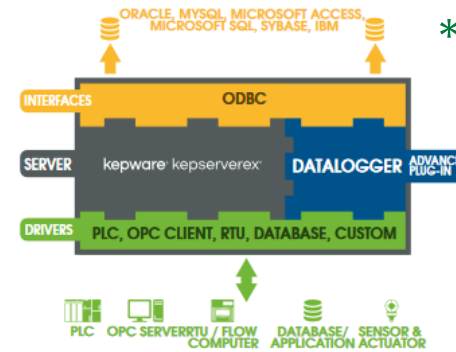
ORACLE, MYSQL, MICROSOFT ACCESS, MICROSOFT SQL, SYBASE, IBM

*

INTERFACES

ODBC

SERVER

kepware kepserverex

DATALOGGER

ADVANC PLUG-IN

DRIVERS

PLC, OPC CLIENT, RTU, DATABASE, CUSTOM

PLC

OPC SERVER

RTU / FLOW COMPUTER

DATABASE/ APPLICATION

SENSOR & ACTUATOR